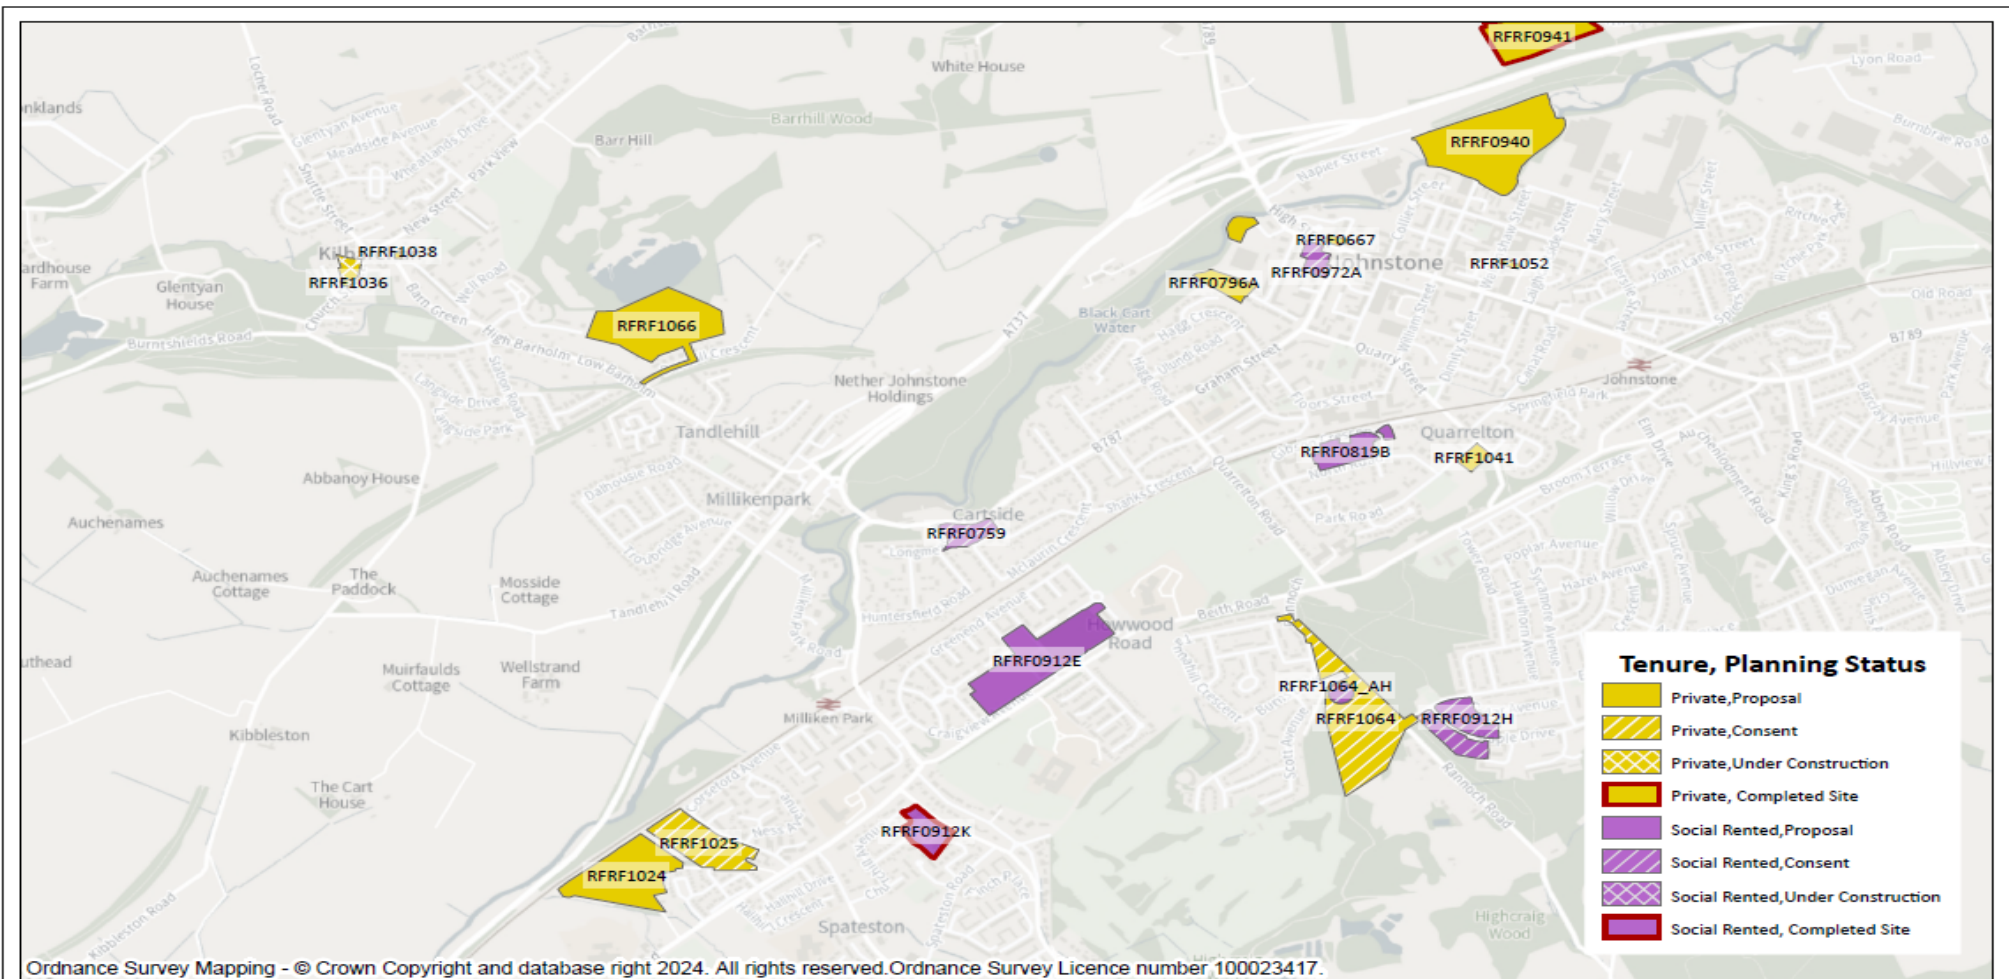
RFRF0941
White House
Lyon Road
nklands
Barrhill Wood
Barr Hill
RFRF0940
Glentyan Avenue
Meadside Avenue
Wheatlands Drive
Park View
Napier Street
Kilb RFRF1038
RFRF1036
ardhouse Farm
Glentyan House
RFRF0667
RFRF0972A
Johnstone
RFRF1052
RFRF0796A
RFRF1066
Burntshields Road
Black Cart Water
Old Road
B789
Johnstone
Nether Johnstone Holdings
Tandlehill
Quarrelton
RFRF0819B
RFRF1041
Abbanoy House
Millikenpark
Auchenames
Cartside
RFRF0759
Auchenames Cottage
The Paddock
Mosside Cottage
Tandlehill Road
Howwood Road
Beith Road
RFRF0912E
uthead
Muirfaulds Cottage
Wellstrand Farm
RFRF1064_AH
RFRF1064
RFRF0912H
Milliken Park
Kibbleston
The Cart House
RFRF0912K
RFRF1025
RFRF1024
Spateston
Highcraig Wood
Tenure, Planning Status
Private,Proposal
Private,Consent
Private,Under Construction
Private, Completed Site
Social Rented,Proposal
Social Rented,Consent
Social Rented,Under Construction
Social Rented, Completed Site
Ordnance Survey Mapping - © Crown Copyright and database right 2024. All rights reserved.Ordnance Survey Licence number 100023417.